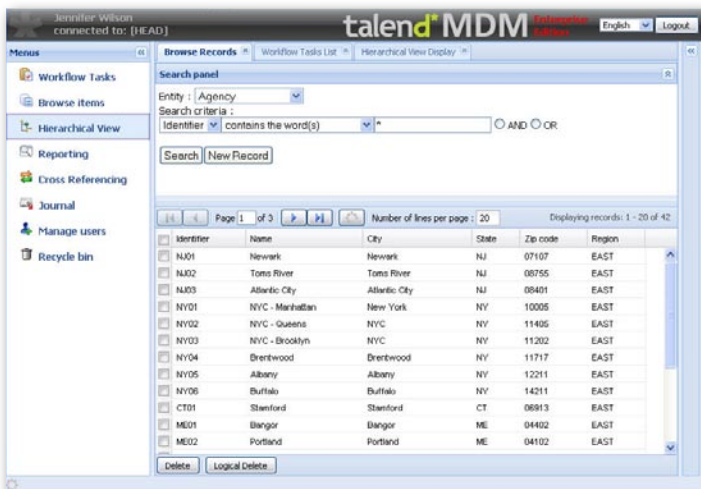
Jennifer Wilson
connected to: [HEAD]

talend MDM Enterprise Edition

English
Logout

Menus

Workflow Tasks
Browse items
Hierarchical View
Reporting
Cross Referencing
Journal
Manage users
Recycle bin

Browse Records
Workflow Tasks List
Hierarchical View Display

Search panel

Entity : Agency
Search criteria :
Identifier
contains the word(s)
*
AND OR

Search
New Record

Page 1 of 3
Number of lines per page : 20
Displaying records: 1 - 20 of 42

| Identifier | Name | City | State | Zip code | Region |
|---|---|---|---|---|---|
| NJ01 | Newark | Newark | NJ | 07107 | EAST |
| NJ02 | Toms River | Toms River | NJ | 08755 | EAST |
| NJ03 | Atlantic City | Atlantic City | NJ | 08401 | EAST |
| NY01 | NYC - Manhattan | New York | NY | 10005 | EAST |
| NY02 | NYC - Queens | NYC | NY | 11405 | EAST |
| NY03 | NYC - Brooklyn | NYC | NY | 11202 | EAST |
| NY04 | Brentwood | Brentwood | NY | 11717 | EAST |
| NY05 | Albany | Albany | NY | 12211 | EAST |
| NY06 | Buffalo | Buffalo | NY | 14211 | EAST |
| CT01 | Stamford | Stamford | CT | 06913 | EAST |
| ME01 | Bangor | Bangor | ME | 04402 | EAST |
| ME02 | Portland | Portland | ME | 04102 | EAST |

Delete
Logical Delete